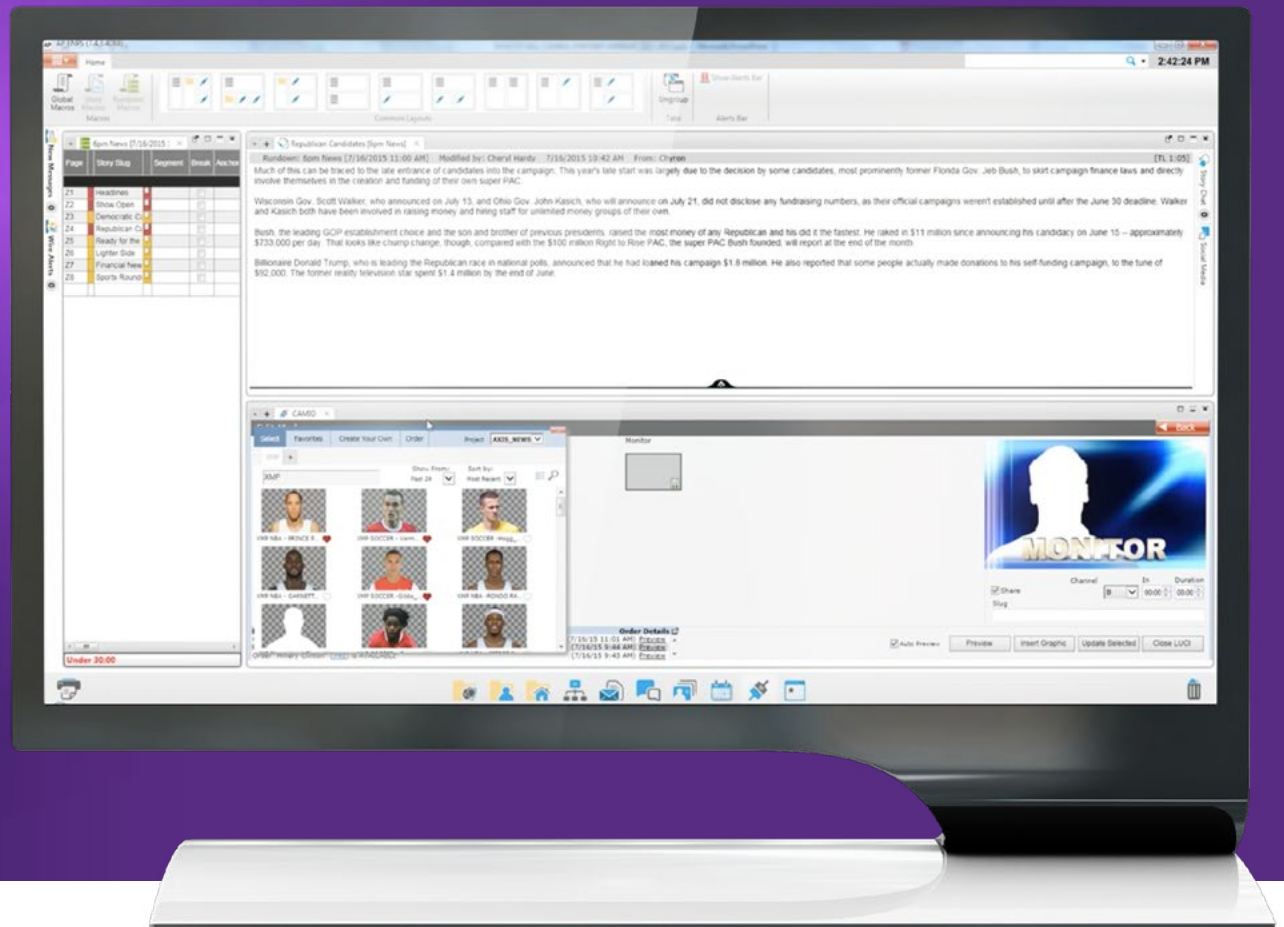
AP ENPS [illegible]

Home

2:42:24 PM

Global Macros

Macros

Common Layouts

Ungroup

Show Alerts Bar

Alerts Bar

6pm News [7/16/2015 ...

New Messages

Wire Alerts

| Page | Story Slug | Segment | Break | Anchor |
|---|---|---|---|---|
| 21 | Headlines | | | |
| 22 | Show Open | | | |
| 23 | Democratic C... | | | |
| 24 | Republican C... | | | |
| 25 | Ready for the... | | | |
| 26 | Lighter Side | | | |
| 27 | Financial New... | | | |
| 28 | Sports Round... | | | |

Under 30:00

Republican Candidates [6pm News]

Rundown: 6pm News [7/16/2015 11:00 AM] Modified by: Cheryl Hardy 7/16/2015 10:42 AM From: Chyron [TL 1:05]

Much of this can be traced to the late entrance of candidates into the campaign. This year's late start was largely due to the decision by some candidates, most prominently former Florida Gov. Jeb Bush, to skirt campaign finance laws and directly involve themselves in the creation and funding of their own super PAC.

Wisconsin Gov. Scott Walker, who announced on July 13, and Ohio Gov. John Kasich, who will announce on July 21, did not disclose any fundraising numbers, as their official campaigns weren't established until after the June 30 deadline. Walker and Kasich both have been involved in raising money and hiring staff for unlimited money groups of their own.

Bush, the leading GOP establishment choice and the son and brother of previous presidents, raised the most money of any Republican and his did it the fastest. He raked in $11 million since announcing his candidacy on June 15 -- approximately $733,000 per day. That looks like chump change, though, compared with the $100 million Right to Rise PAC, the super PAC Bush founded, will report at the end of the month.

Billionaire Donald Trump, who is leading the Republican race in national polls, announced that he had loaned his campaign $1.8 million. He also reported that some people actually made donations to his self-funding campaign, to the tune of $92,000. The former reality television star spent $1.4 million by the end of June.

Story Chat

Social Media

CAMIO

Select Favorites Create Your Own Order Project AXIS_NEWS

XMP

Show From: Past 24

Sort by: Most Recent

XMP NBA - PRINCE R...

XMP SOCCER - Liam...

XMP SOCCER - Hogg...

XMP NBA - GARNETT...

XMP SOCCER - Gilda...

XMP NBA - RONDO RA...

Monitor

Back

MONITOR

Share

Channel In Duration

Slug

Order Details

7/16/15 11:01 AM Preview

7/16/15 9:44 AM Preview

7/16/15 9:43 AM Preview

Auto Preview Preview Insert Graphic Update Selected Close LUCI